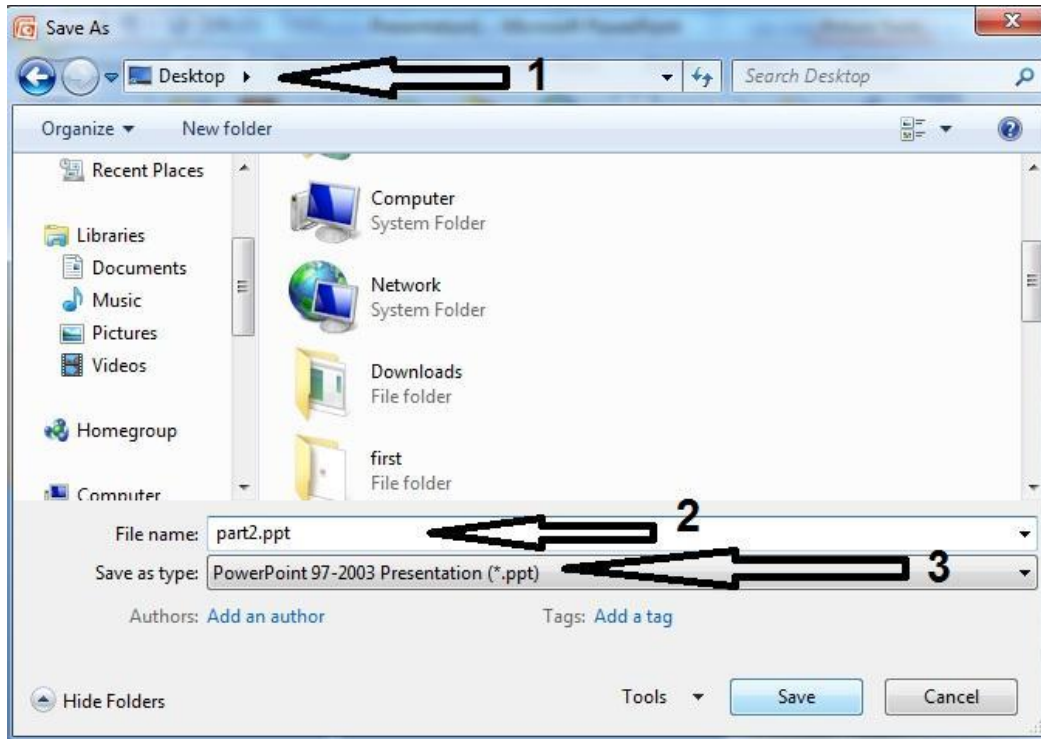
Save As

Desktop ▸ 1

Search Desktop

Organize ▾ New folder

Recent Places

Libraries
Documents
Music
Pictures
Videos

Homegroup

Computer

Computer
System Folder

Network
System Folder

Downloads
File folder

first
File folder

File name: part2.ppt 2

Save as type: PowerPoint 97-2003 Presentation (*.ppt) 3

Authors: Add an author Tags: Add a tag

Hide Folders Tools ▾ Save Cancel